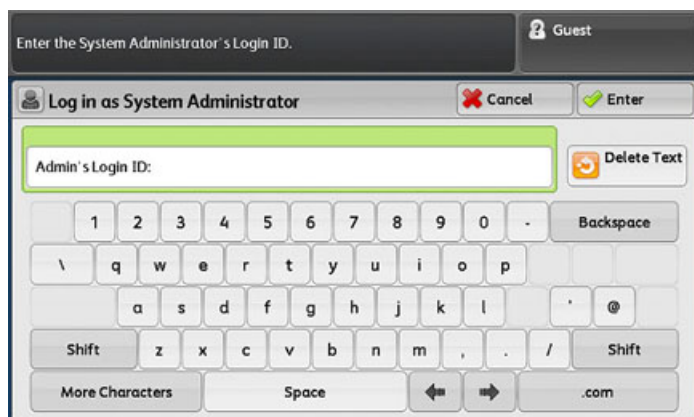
Enter the System Administrator's Login ID.

Guest

Log in as System Administrator

Cancel

Enter

Admin's Login ID:

Delete Text

1 2 3 4 5 6 7 8 9 0 - Backspace

\ q w e r t y u i o p

a s d f g h j k l ' @

Shift z x c v b n m , . / Shift

More Characters

Space

.com